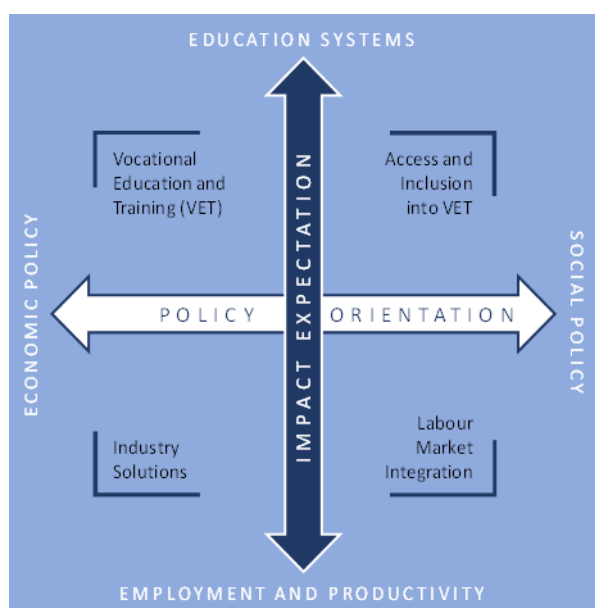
EDUCATION SYSTEMS

Vocational Education and Training (VET)

Access and Inclusion into VET

ECONOMIC POLICY

POLICY

IMPACT EXPECTATION

ORIENTATION

SOCIAL POLICY

Industry Solutions

Labour Market Integration

EMPLOYMENT AND PRODUCTIVITY